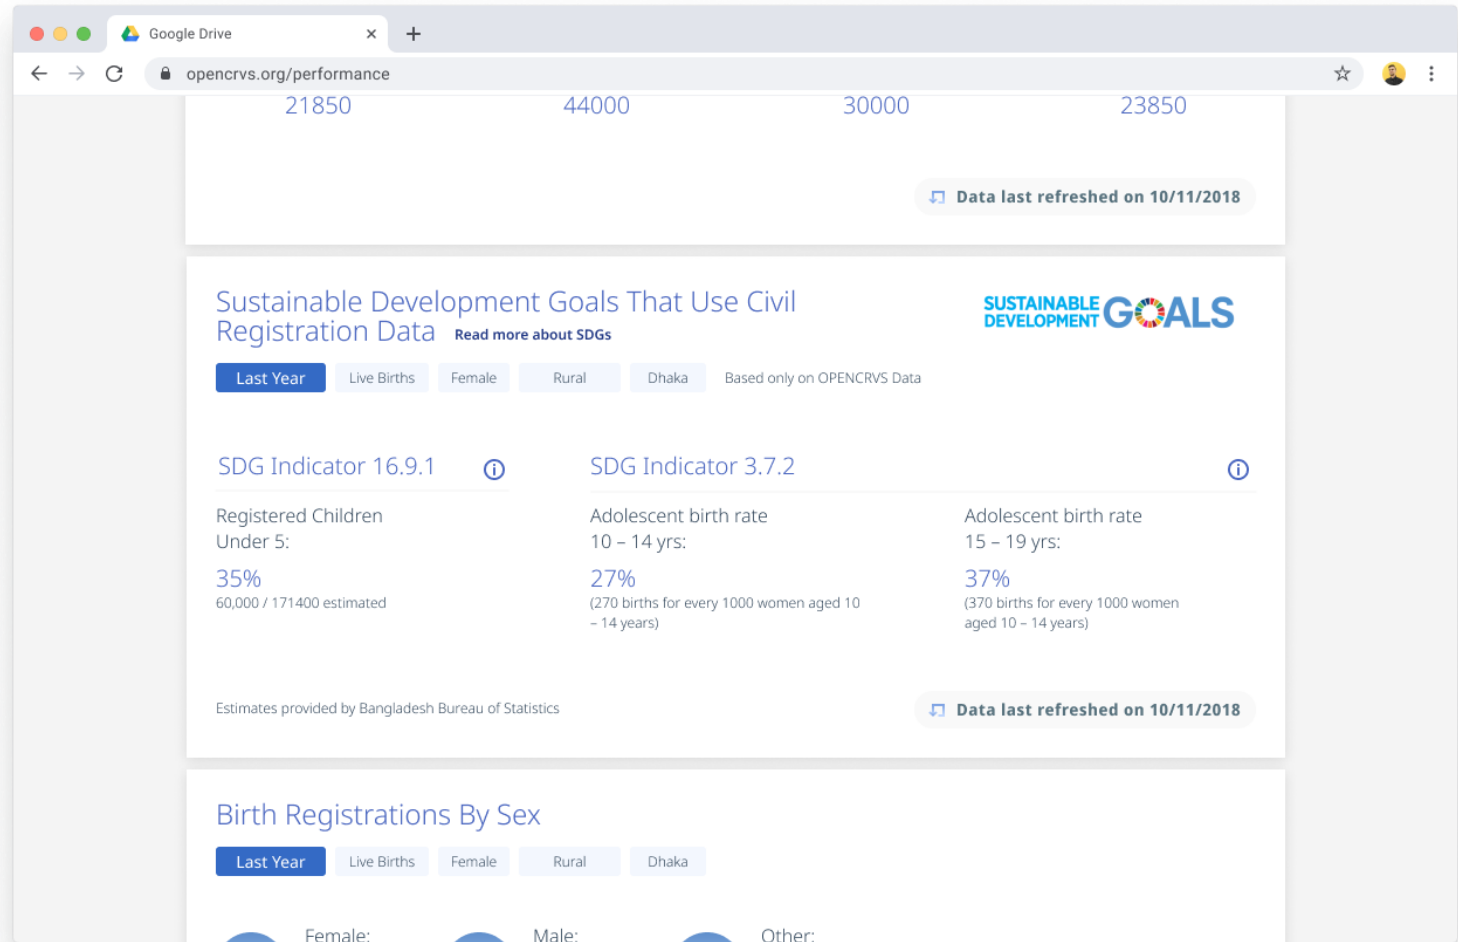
Google Drive

opencrvs.org/performance

21850 44000 30000 23850

Data last refreshed on 10/11/2018

Sustainable Development Goals That Use Civil Registration Data Read more about SDGs

SUSTAINABLE DEVELOPMENT GOALS

Last Year Live Births Female Rural Dhaka Based only on OPENCRVS Data

SDG Indicator 16.9.1

SDG Indicator 3.7.2

Registered Children Under 5:

35%

60,000 / 171400 estimated

Adolescent birth rate 10 – 14 yrs:

27%

(270 births for every 1000 women aged 10 – 14 years)

Adolescent birth rate 15 – 19 yrs:

37%

(370 births for every 1000 women aged 10 – 14 years)

Estimates provided by Bangladesh Bureau of Statistics

Data last refreshed on 10/11/2018

Birth Registrations By Sex

Last Year Live Births Female Rural Dhaka

Female: Male: Other: